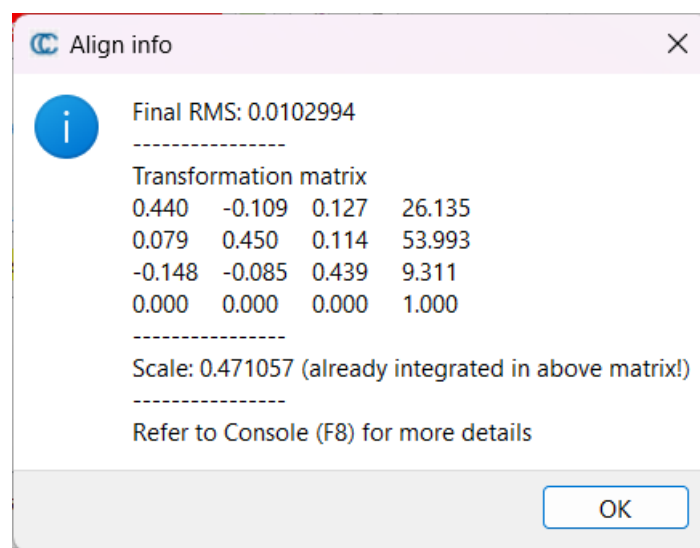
Align info

Final RMS: 0.0102994
----------------
Transformation matrix

| | | | |
|---|---|---|---|
| 0.440 | -0.109 | 0.127 | 26.135 |
| 0.079 | 0.450 | 0.114 | 53.993 |
| -0.148 | -0.085 | 0.439 | 9.311 |
| 0.000 | 0.000 | 0.000 | 1.000 |

----------------
Scale: 0.471057 (already integrated in above matrix!)
----------------
Refer to Console (F8) for more details

OK